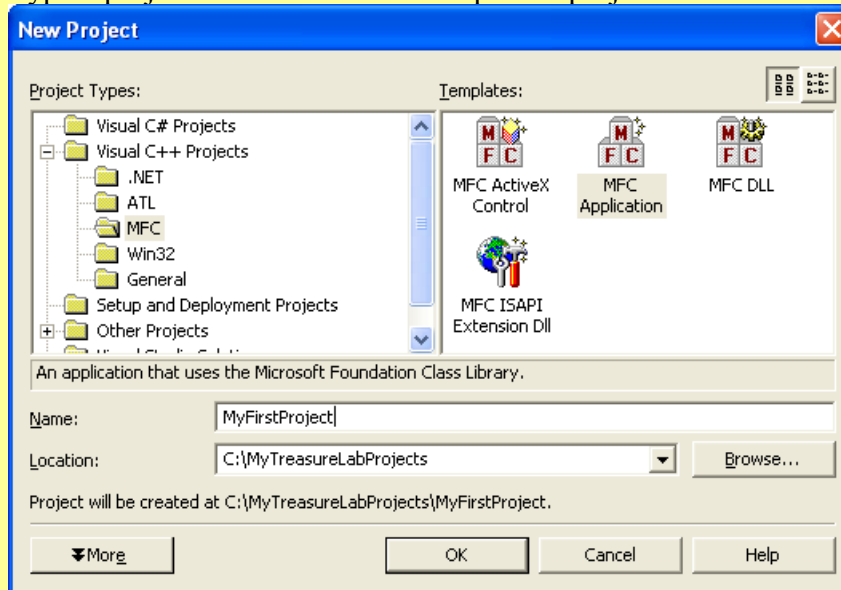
New Project

Project Types:

Visual C# Projects
Visual C++ Projects
.NET
ATL
MFC
Win32
General
Setup and Deployment Projects
Other Projects

Templates:

MFC ActiveX Control
MFC Application
MFC DLL
MFC ISAPI Extension Dll

An application that uses the Microsoft Foundation Class Library.

Name: MyFirstProject

Location: C:\MyTreasureLabProjects

Browse...

Project will be created at C:\MyTreasureLabProjects\MyFirstProject.

More

OK

Cancel

Help